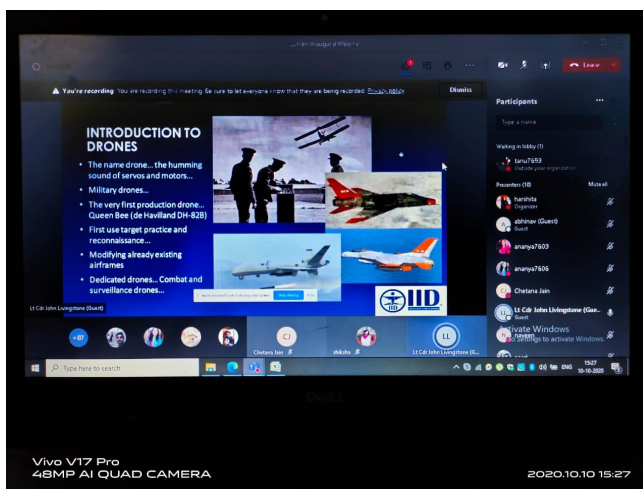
Leave

You're recording You are recording this meeting. Be sure to let everyone know that they are being recorded. Privacy policy

Dismiss

INTRODUCTION TO DRONES

• The name drone... the humming sound of servos and motors...
• Military drones...
• The very first production drone... Queen Bee (de Havilland DH-82B)
• First use target practice and reconnaissance...
• Modifying already existing airframes
• Dedicated drones... Combat and surveillance drones...

IID

Stop sharing

Lt Cdr John Livingstone (Guest)

Participants

Type a name

Waiting in lobby (1)

tanu7693
Outside your organization

Presenters (10)

Mute all

harshita
Organizer

abhinav (Guest)
Guest

ananya7603

ananya7606

Chetana Jain

Lt Cdr John Livingstone (Gue...
Guest

Activate Windows
Go to Settings to activate Windows.

+87

CJ

Chetana Jain

shiksha

LL

Lt Cdr John Livingstone (G...

Type here to search

ENG

15:27
10-10-2020

DELL

vivo V17 Pro
48MP AI QUAD CAMERA

2020.10.10 15:27